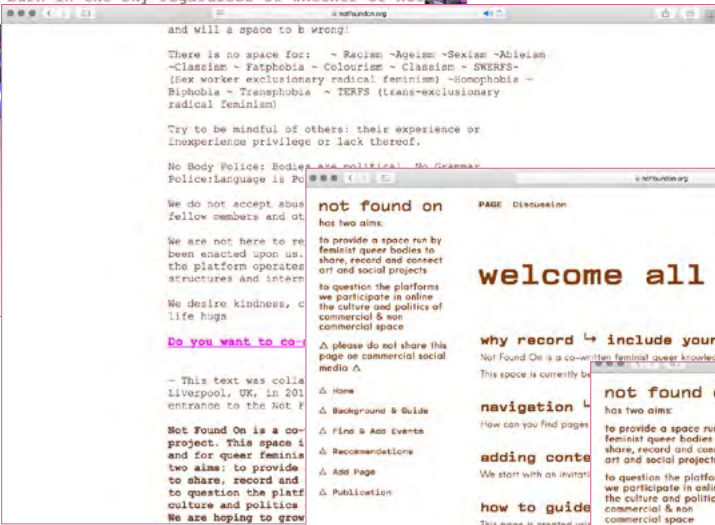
notfoundon.org

and will a space to b wrong!

There is no space for: ~ Racism ~Ageism ~Sexism ~Ableism ~Classism ~ Fatphobia ~ Colourism ~ Classism ~ SWERFS- (Sex worker exclusionary radical feminism) ~Honophobia ~ Biphobia ~ Transphobia ~ TERFS (trans-exclusionary radical feminism)

Try to be mindful of others: their experience or inexperience privilege or lack thereof.

No Body Police: Bodies are political. No Grammar Police:Language is Po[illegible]

We do not accept abus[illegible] fellow members and ot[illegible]

We are not here to re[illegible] been enacted upon us. the platform operates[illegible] structures and intern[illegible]

We desire kindness, c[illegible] life hugs

Do you want to co-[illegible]

- This text was colla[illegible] Liverpool, UK, in 201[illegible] entrance to the Not F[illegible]

Not Found On is a co-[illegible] project. This space i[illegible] and for queer feminis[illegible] two aims: to provide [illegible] to share, record and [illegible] to question the platf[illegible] culture and politics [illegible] We are hoping to grow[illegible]

notfoundon.org

not found on
has two aims:
to provide a space run by feminist queer bodies to share, record and connect art and social projects
to question the platforms we participate in online the culture and politics of commercial & non commercial space
⚠ please do not share this page on commercial social media ⚠
△ Home
△ Background & Guide
△ Find & Add Events
△ Recommendations
△ Add Page
△ Publication

PAGE Discussion

welcome all

why record ↳ include your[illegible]
Not Found On is a co-written feminist queer knowle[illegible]
This space is currently be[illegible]

navigation ↳
How can you find pages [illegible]

adding conte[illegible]
We start with an invitati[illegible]

how to guide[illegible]

not found o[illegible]
has two aims:
to provide a space ru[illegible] feminist queer bodies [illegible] share, record and con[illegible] art and social project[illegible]
to question the platfo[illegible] we participate in onli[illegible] the culture and politic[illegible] commercial & non commercial space